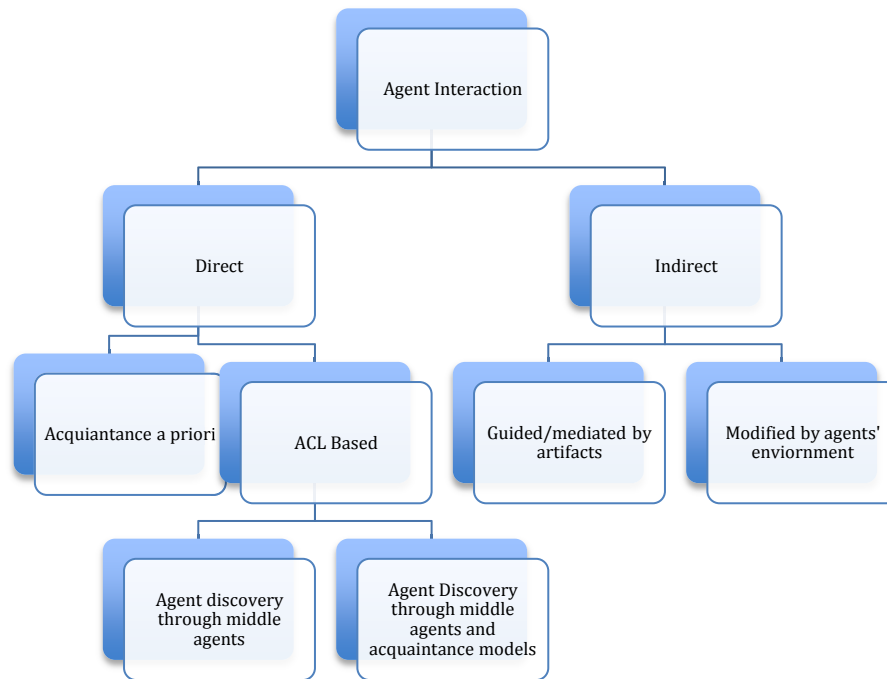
Agent Interaction

Direct

Indirect

Acquiantance a priori

ACL Based

Guided/mediated by artifacts

Modified by agents' enviornment

Agent discovery through middle agents

Agent Discovery through middle agents and acquaintance models